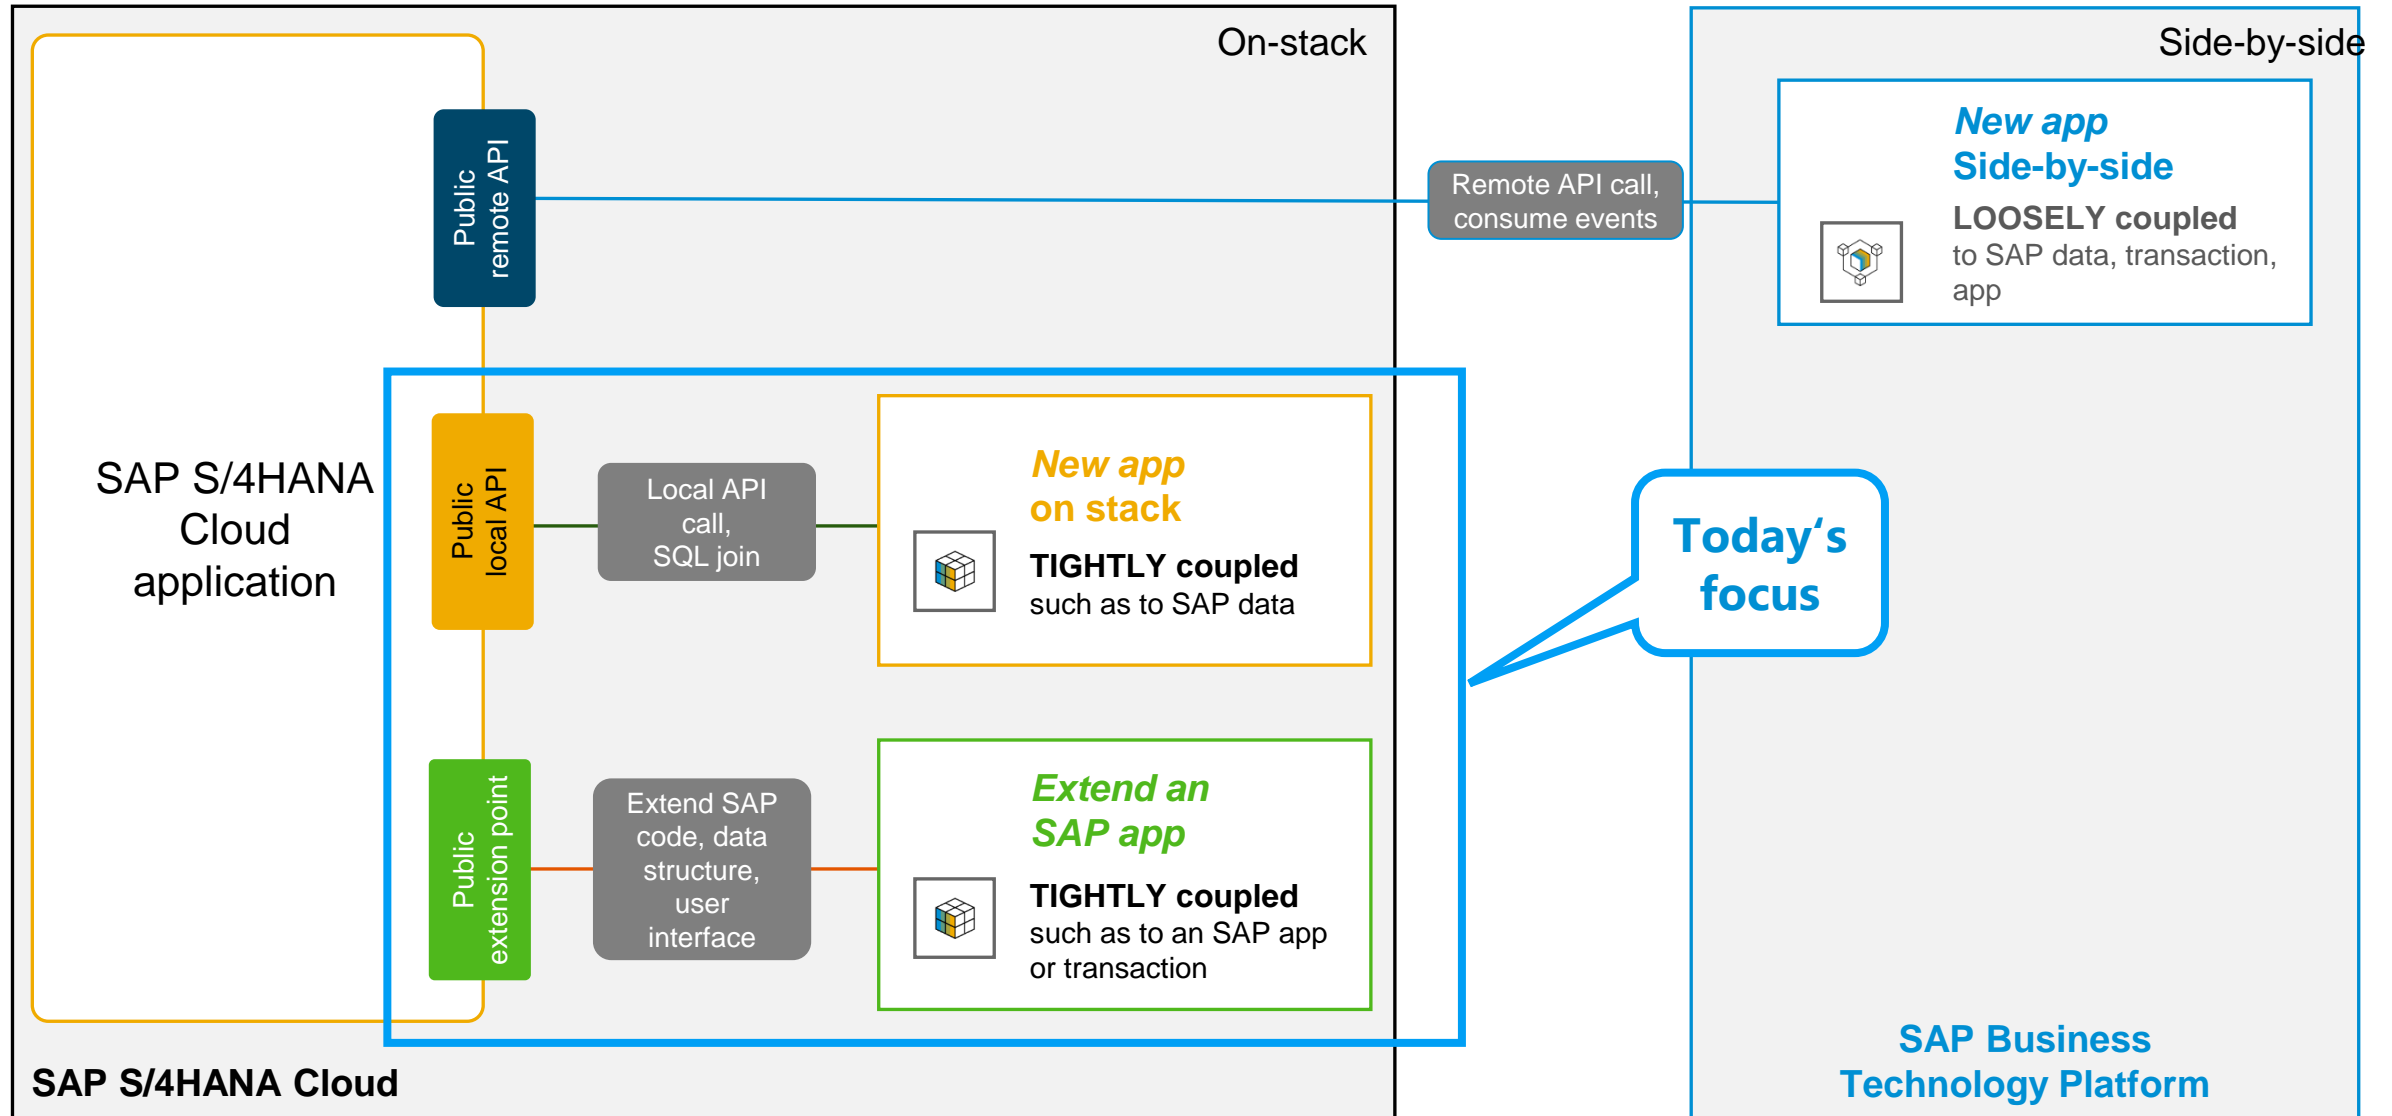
On-stack

Side-by-side

Public remote API

Remote API call, consume events

New app Side-by-side

LOOSELY coupled to SAP data, transaction, app

SAP S/4HANA Cloud application

Public local API

Local API call, SQL join

New app on stack

TIGHTLY coupled such as to SAP data

Today's focus

Public extension point

Extend SAP code, data structure, user interface

Extend an SAP app

TIGHTLY coupled such as to an SAP app or transaction

SAP S/4HANA Cloud

SAP Business Technology Platform